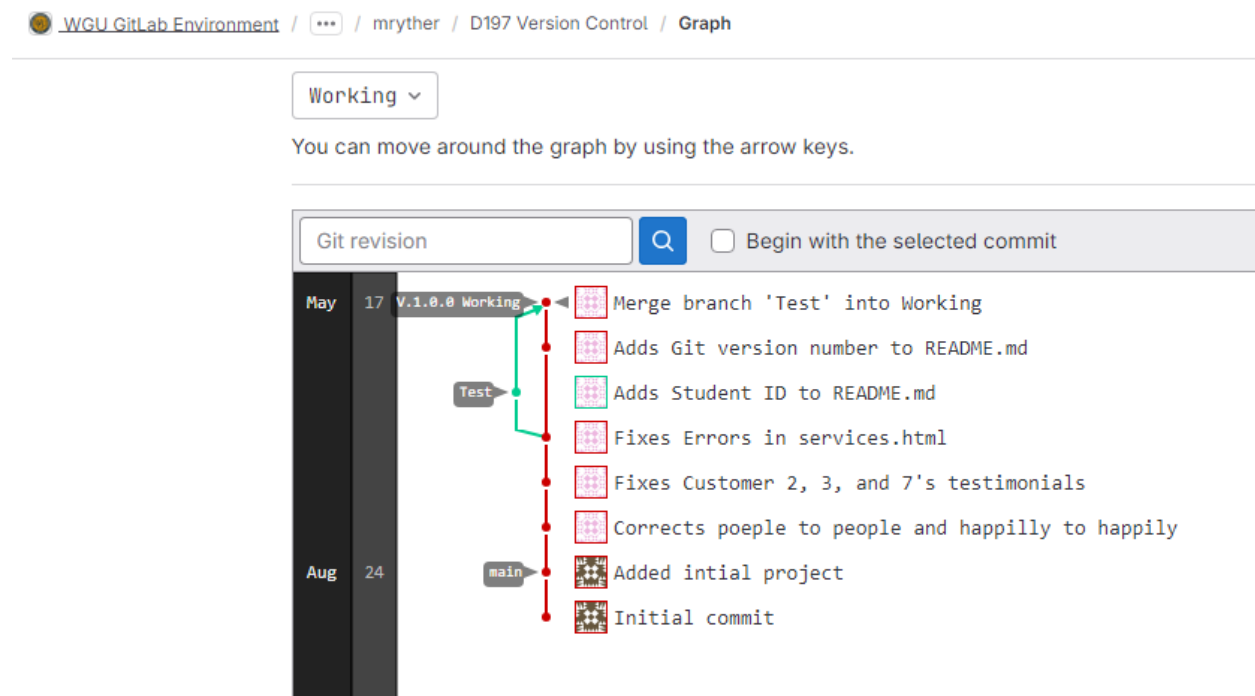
WGU GitLab Environment / ••• / mryther / D197 Version Control / Graph

Working

You can move around the graph by using the arrow keys.

Git revision

Begin with the selected commit

May 17 V.1.0.0 Working Merge branch 'Test' into Working

Adds Git version number to README.md

Test Adds Student ID to README.md

Fixes Errors in services.html

Fixes Customer 2, 3, and 7's testimonials

Corrects poeple to people and happilly to happily

Aug 24 main Added intial project

Initial commit